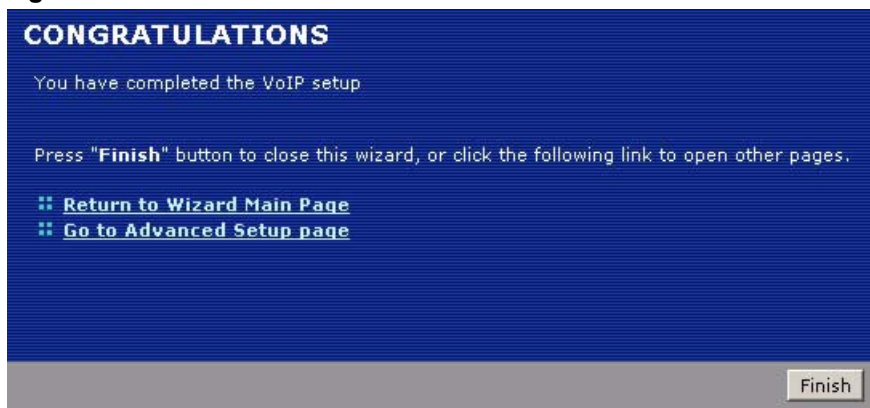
CONGRATULATIONS

You have completed the VoIP setup

Press "Finish" button to close this wizard, or click the following link to open other pages.

Return to Wizard Main Page
Go to Advanced Setup page

Finish